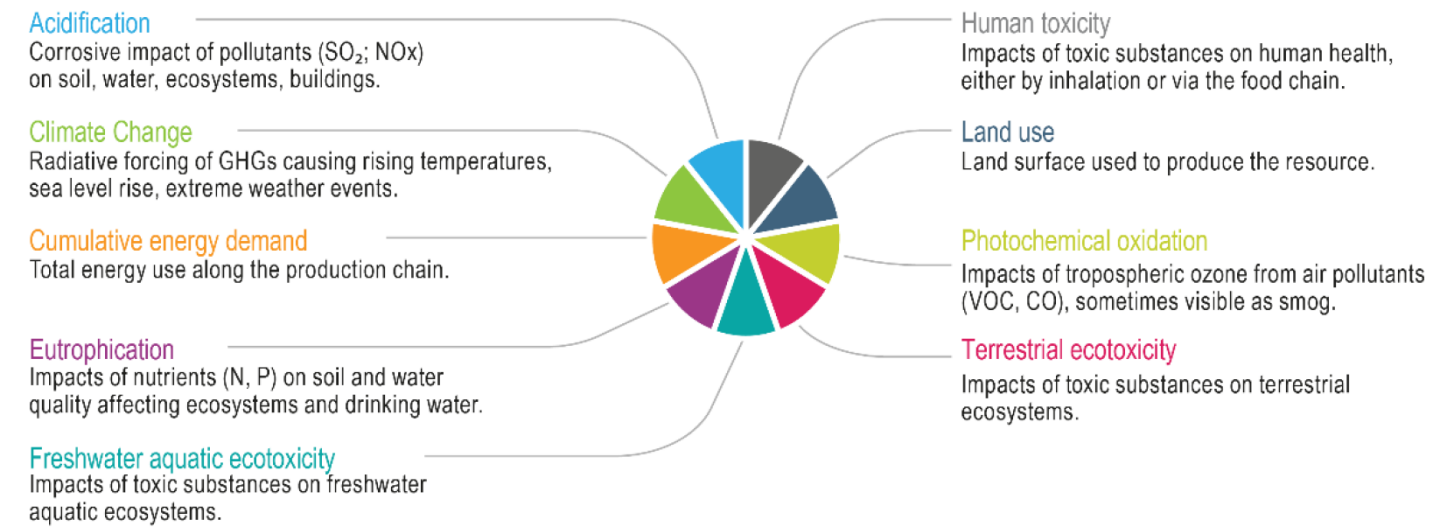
Acidification
Corrosive impact of pollutants ($SO_2$; NOx) on soil, water, ecosystems, buildings.

Climate Change
Radiative forcing of GHGs causing rising temperatures, sea level rise, extreme weather events.

Cumulative energy demand
Total energy use along the production chain.

Eutrophication
Impacts of nutrients (N, P) on soil and water quality affecting ecosystems and drinking water.

Freshwater aquatic ecotoxicity
Impacts of toxic substances on freshwater aquatic ecosystems.

Human toxicity
Impacts of toxic substances on human health, either by inhalation or via the food chain.

Land use
Land surface used to produce the resource.

Photochemical oxidation
Impacts of tropospheric ozone from air pollutants (VOC, CO), sometimes visible as smog.

Terrestrial ecotoxicity
Impacts of toxic substances on terrestrial ecosystems.